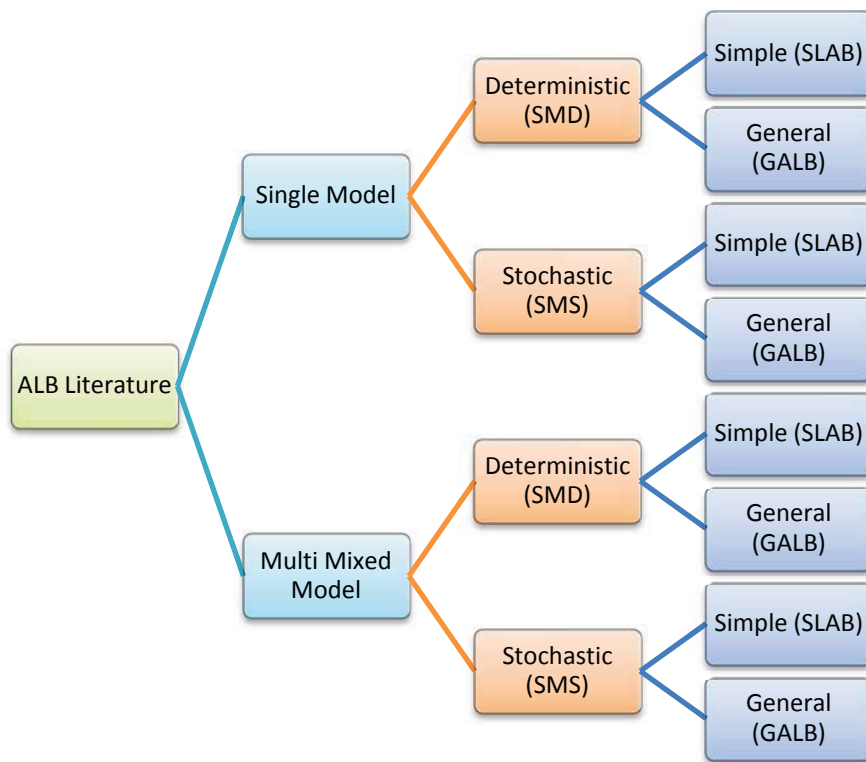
ALB Literature

Single Model

Deterministic (SMD)

Simple (SLAB)

General (GALB)

Stochastic (SMS)

Simple (SLAB)

General (GALB)

Multi Mixed Model

Deterministic (SMD)

Simple (SLAB)

General (GALB)

Stochastic (SMS)

Simple (SLAB)

General (GALB)